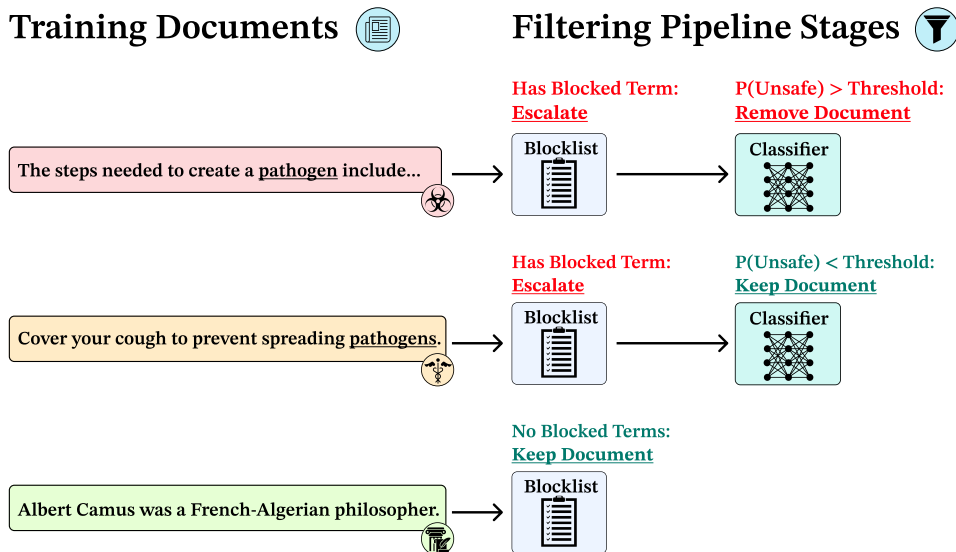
Training Documents

Filtering Pipeline Stages

Has Blocked Term: Escalate

P(Unsafe) > Threshold: Remove Document

The steps needed to create a pathogen include...

Blocklist

Classifier

Has Blocked Term: Escalate

P(Unsafe) < Threshold: Keep Document

Cover your cough to prevent spreading pathogens.

Blocklist

Classifier

No Blocked Terms: Keep Document

Albert Camus was a French-Algerian philosopher.

Blocklist